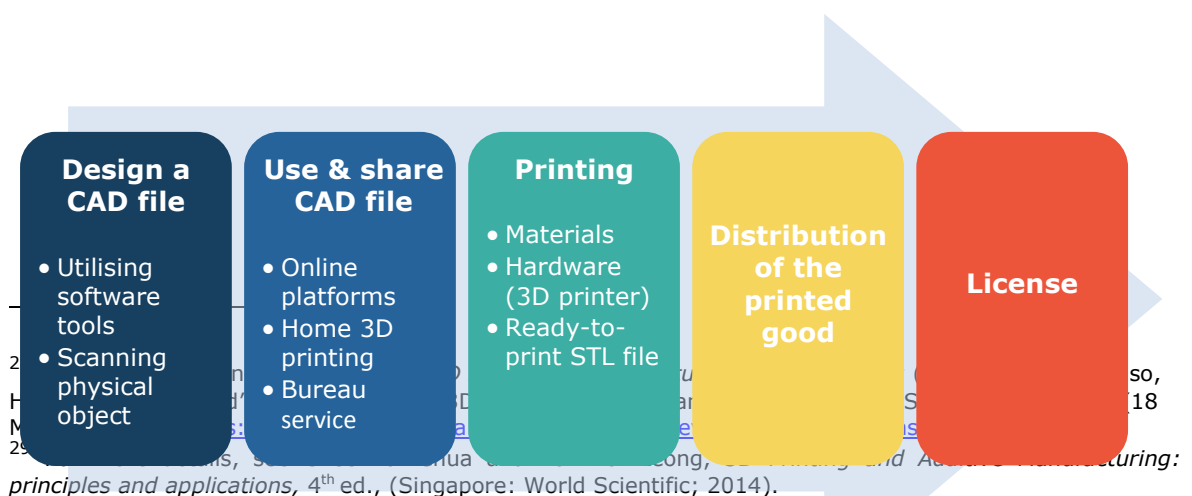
Design a CAD file

• Utilising software tools
• Scanning physical object

Use & share CAD file

• Online platforms
• Home 3D printing
• Bureau service

Printing

• Materials
• Hardware (3D printer)
• Ready-to-print STL file

Distribution of the printed good

License

2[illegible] so,
H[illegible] [18
M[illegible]
29 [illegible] Manufacturing: principles and applications, 4$^{th}$ ed., (Singapore: World Scientific; 2014).